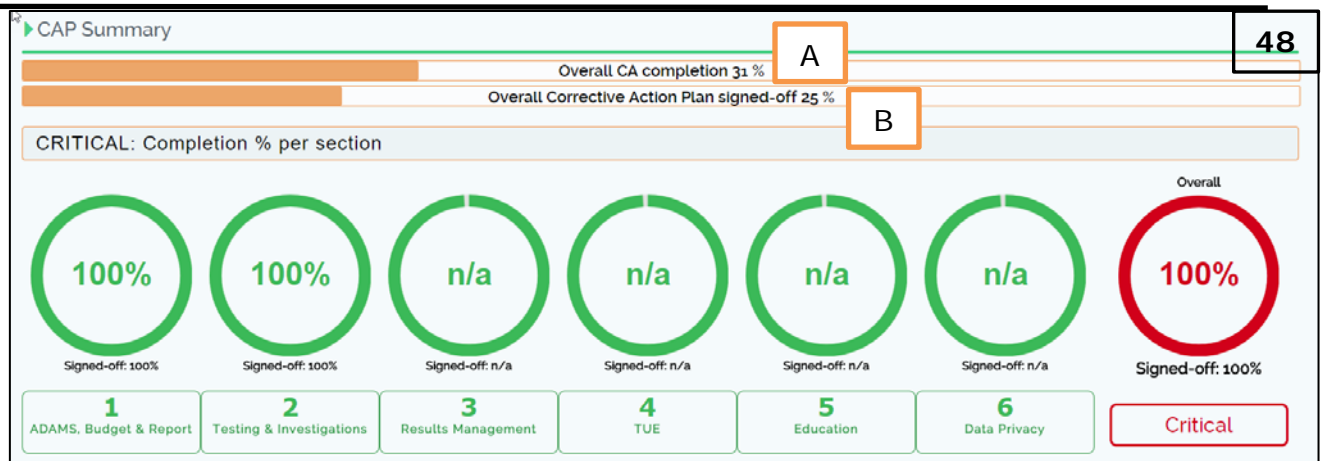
CAP Summary

48

A

Overall CA completion 31 %

Overall Corrective Action Plan signed-off 25 %

B

CRITICAL: Completion % per section

Overall

100%
Signed-off: 100%

100%
Signed-off: 100%

n/a
Signed-off: n/a

n/a
Signed-off: n/a

n/a
Signed-off: n/a

n/a
Signed-off: n/a

100%
Signed-off: 100%

1
ADAMS, Budget & Report

2
Testing & Investigations

3
Results Management

4
TUE

5
Education

6
Data Privacy

Critical